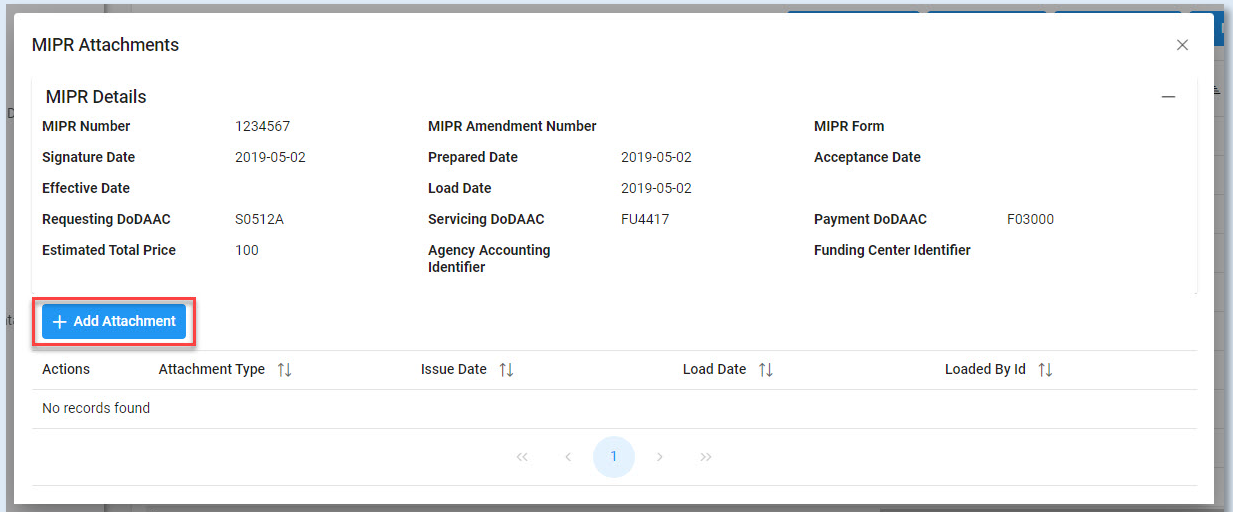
MIPR Attachments

×

MIPR Details

—

| MIPR Number | 1234567 | MIPR Amendment Number | | MIPR Form | |
|---|---|---|---|---|---|
| Signature Date | 2019-05-02 | Prepared Date | 2019-05-02 | Acceptance Date | |
| Effective Date | | Load Date | 2019-05-02 | | |
| Requesting DoDAAC | S0512A | Servicing DoDAAC | FU4417 | Payment DoDAAC | F03000 |
| Estimated Total Price | 100 | Agency Accounting Identifier | | Funding Center Identifier | |

+ Add Attachment

| Actions | Attachment Type ⇅ | Issue Date ⇅ | Load Date ⇅ | Loaded By Id ⇅ |
|---|---|---|---|---|
| No records found | | | | |

« ‹ 1 › »